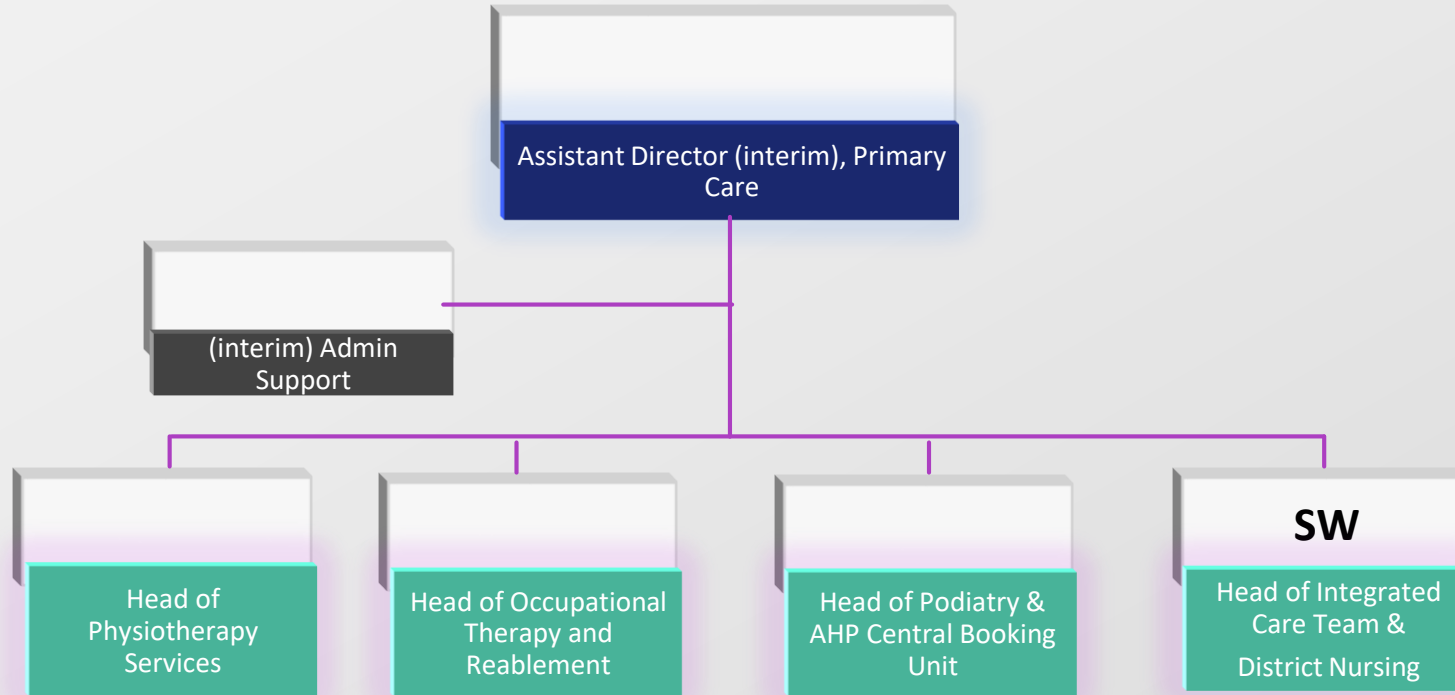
Assistant Director (interim), Primary Care

(interim) Admin Support

Head of Physiotherapy Services

Head of Occupational Therapy and Reablement

Head of Podiatry & AHP Central Booking Unit

SW

Head of Integrated Care Team & District Nursing